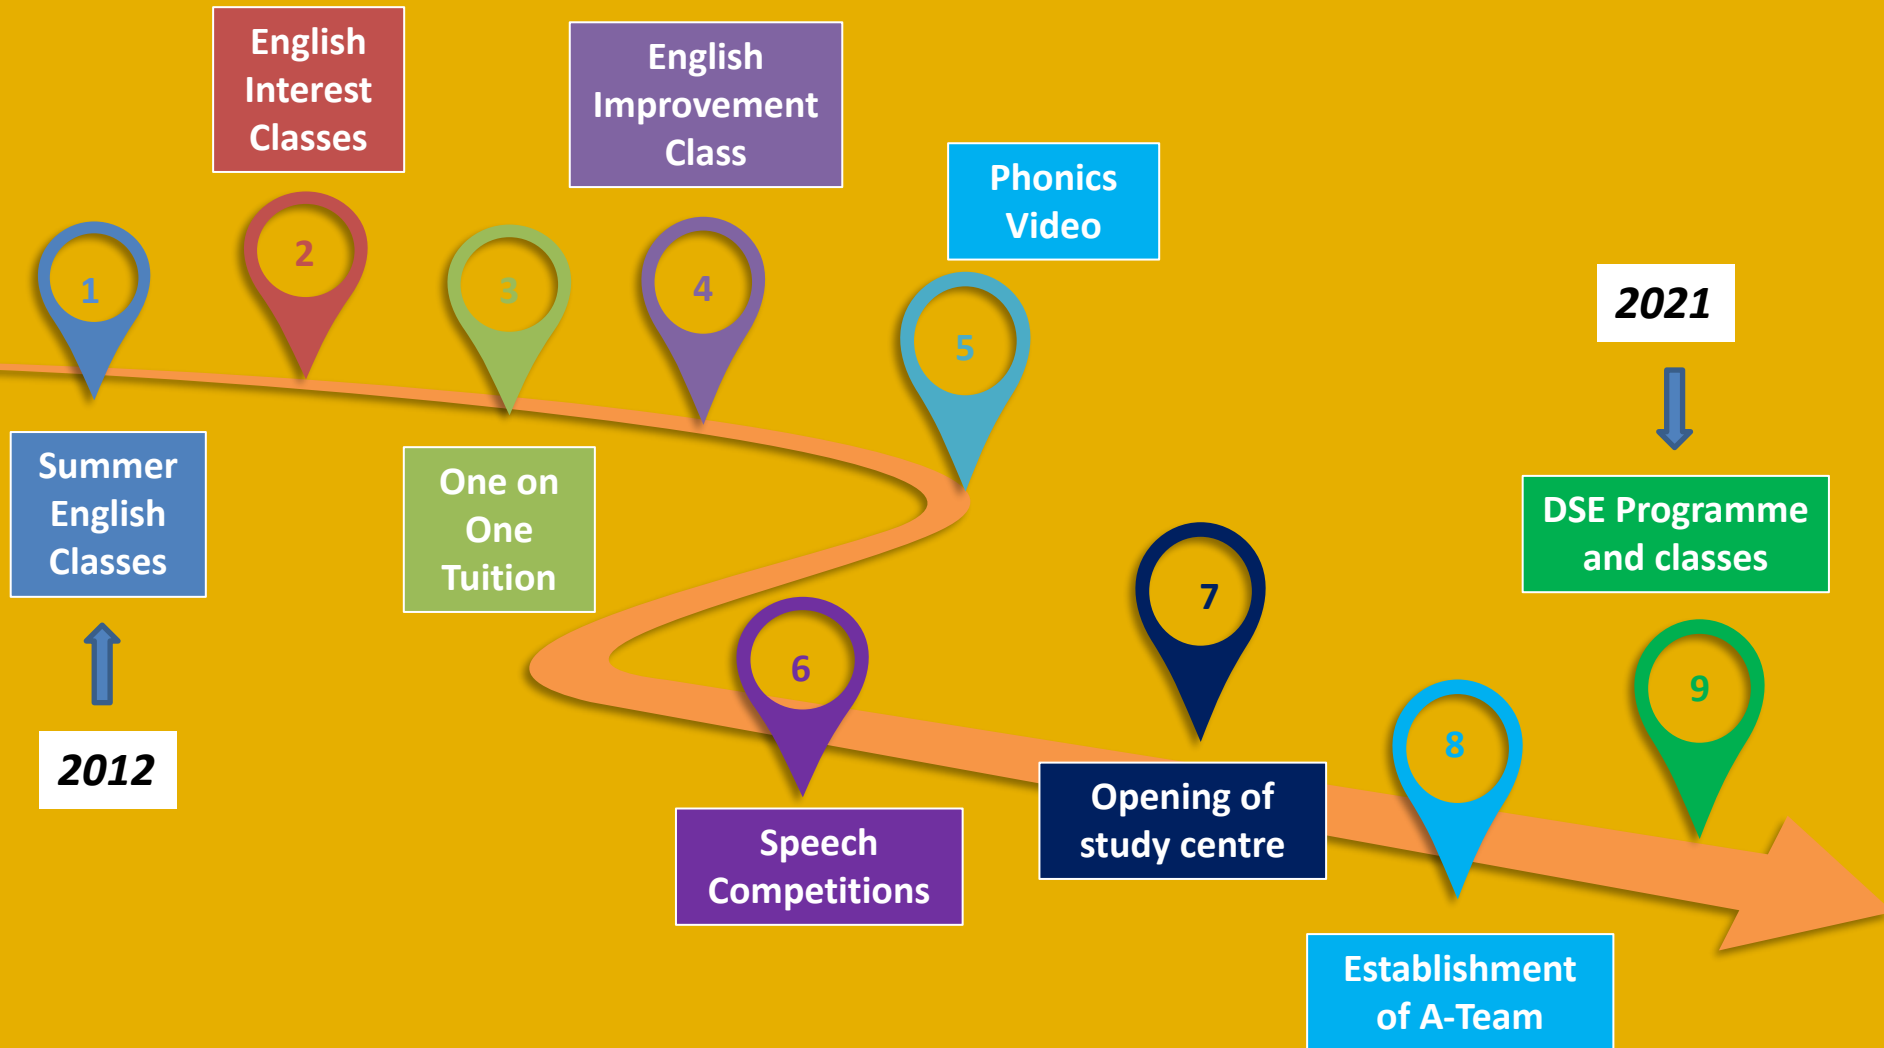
English Interest Classes

English Improvement Class

Phonics Video

2021

1

2

3

4

5

Summer English Classes

One on One Tuition

DSE Programme and classes

2012

6

7

8

9

Speech Competitions

Opening of study centre

Establishment of A-Team